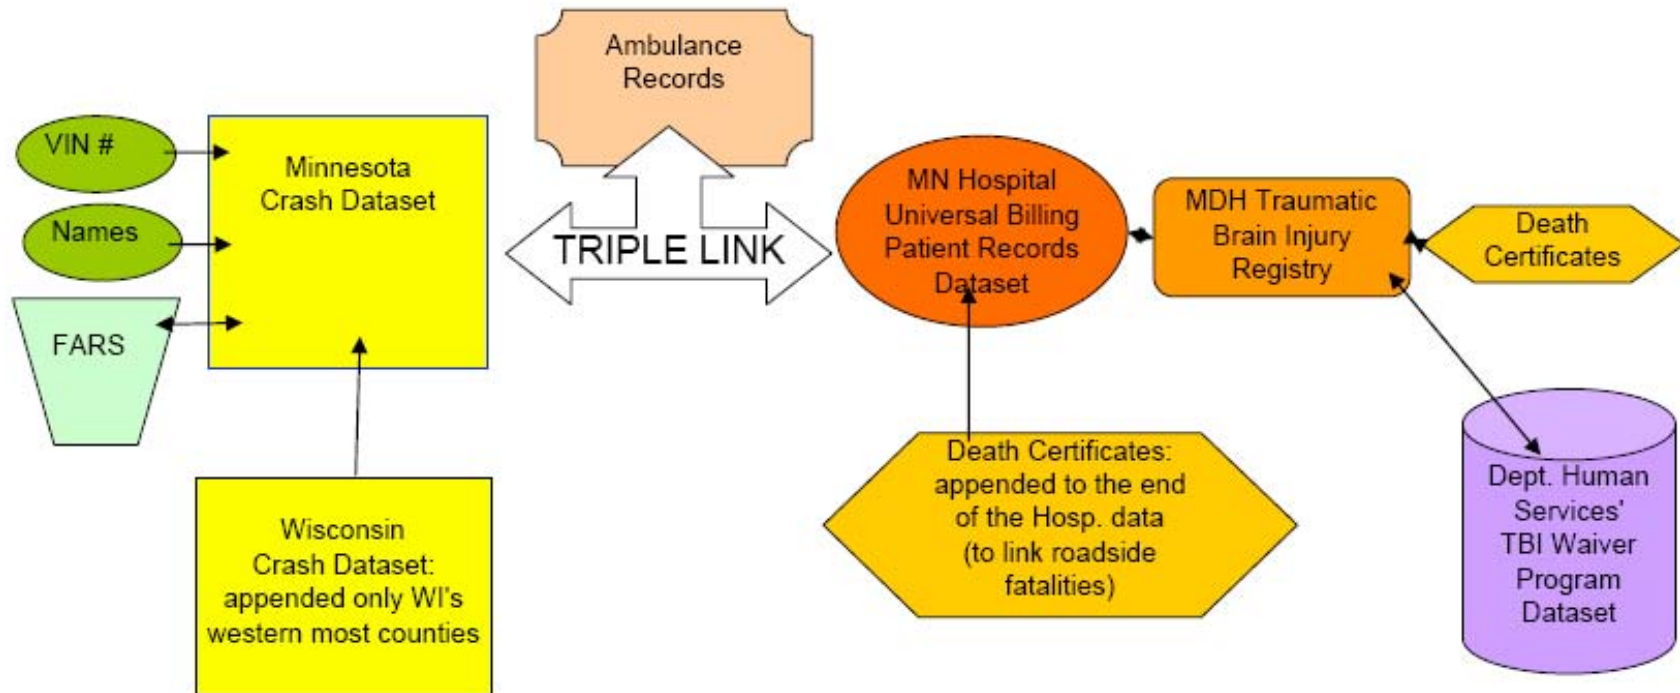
Ambulance Records

VIN #

Names

FARS

Minnesota Crash Dataset

TRIPLE LINK

MN Hospital Universal Billing Patient Records Dataset

MDH Traumatic Brain Injury Registry

Death Certificates

Wisconsin Crash Dataset: appended only WI's western most counties

Death Certificates: appended to the end of the Hosp. data (to link roadside fatalities)

Dept. Human Services' TBI Waiver Program Dataset